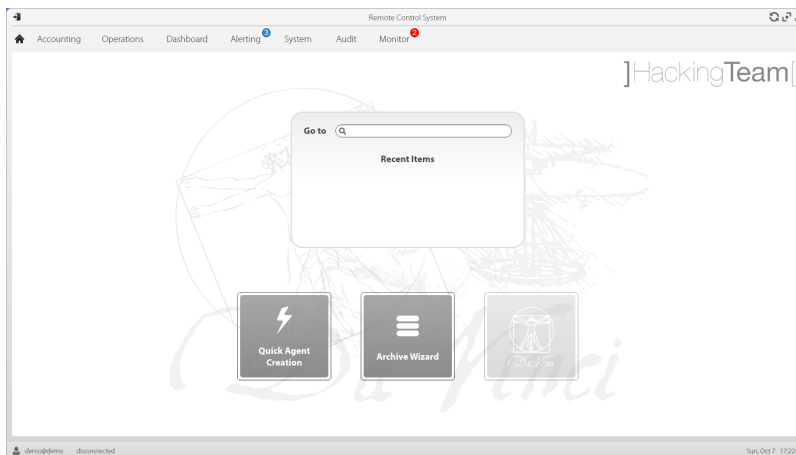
Remote Control System

Accounting Operations Dashboard Alerting 3 System Audit Monitor 2

]HackingTeam[

Go to

Recent Items

Quick Agent Creation

Archive Wizard

Da Vinci

demo@demo disconnected

Sun, Oct 7 17:22